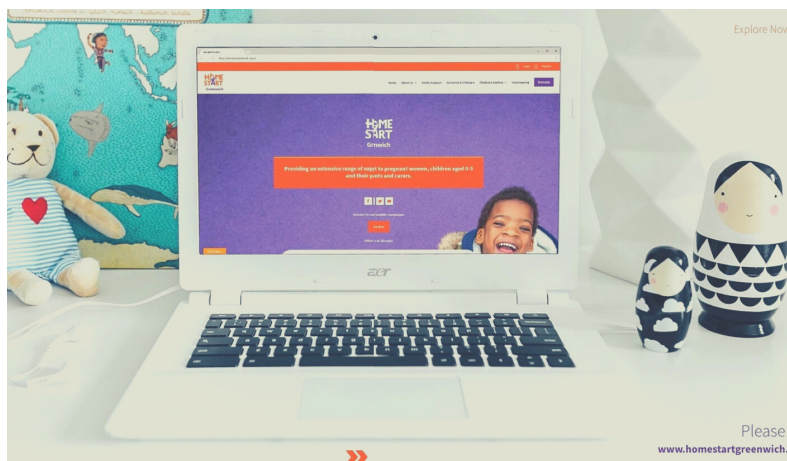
Explore Nov

HOME START Greenwich

Home About us Family Support Services & Volunteers Children's Centres Fundraising Donate

HOME START Grnwich

Providing an extensive range of sopprt to pregnant women, children aged 0-5 and their prnts and carers.

acer

Please

www.homestartgreenwich.